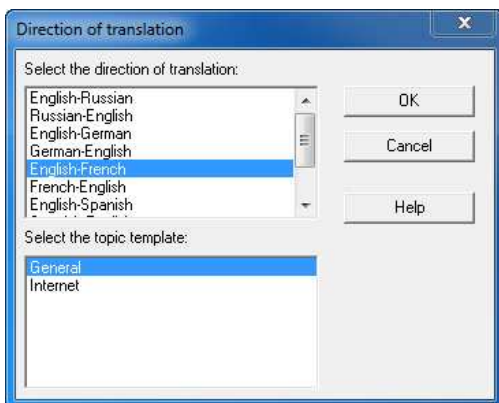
Direction of translation

Select the direction of translation:

English-Russian
Russian-English
English-German
German-English
English-French
French-English
English-Spanish
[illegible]

OK

Cancel

Help

Select the topic template:

General
Internet